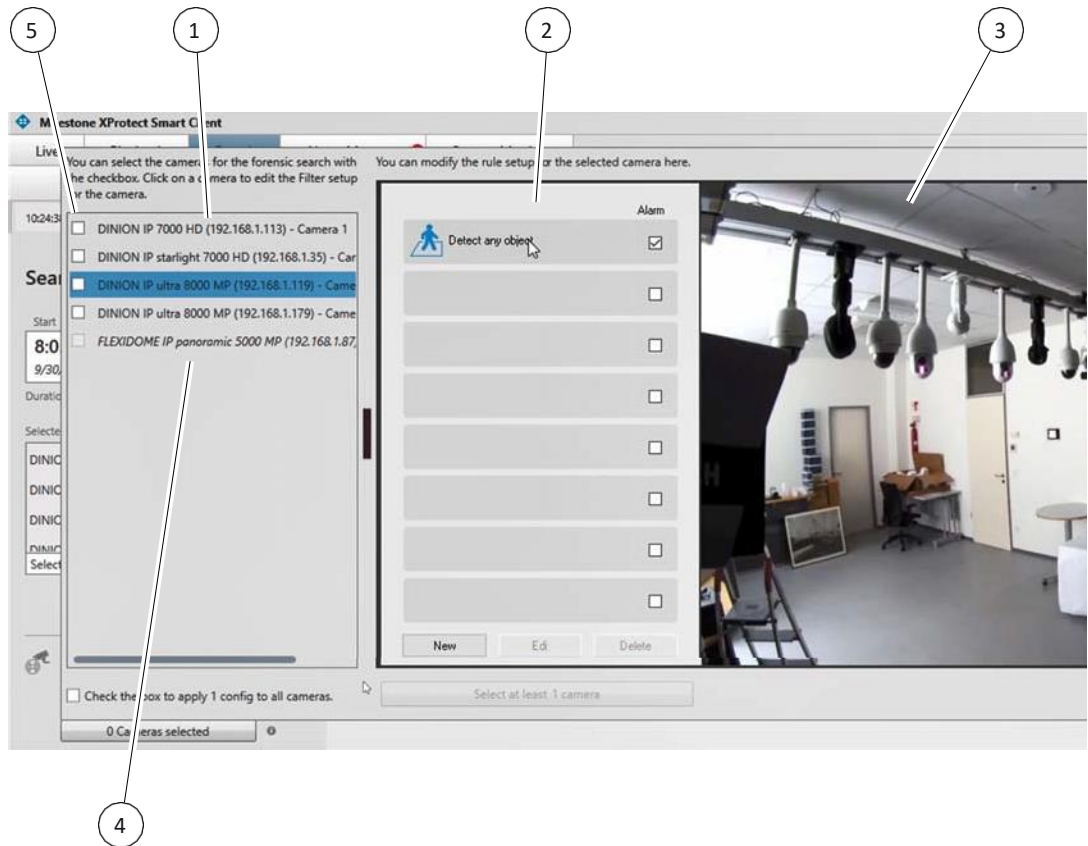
5
1
2
3

M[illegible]stone XProtect Smart C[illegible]ent

Live

You can select the camera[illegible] for the forensic search with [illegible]he checkbox. Click on a c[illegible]mera to edit the Filter setup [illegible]or the camera.

You can modify the rule setup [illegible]or the selected camera here.

10:24:3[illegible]

Sear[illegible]

Start

8:0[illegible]

9/30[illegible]

Duratio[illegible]

Selecte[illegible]

DINIC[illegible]

DINIC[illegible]

DINIC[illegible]

DINIC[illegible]

Select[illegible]

DINION IP 7000 HD (192.168.1.113) - Camera 1

DINION IP starlight 7000 HD (192.168.1.35) - Car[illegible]

DINION IP ultra 8000 MP (192.168.1.119) - Came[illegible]

DINION IP ultra 8000 MP (192.168.1.179) - Came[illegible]

FLEXIDOME IP panoramic 5000 MP (192.168.1.87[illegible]

Alarm

Detect any object

New

Edi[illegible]

Delete

Check the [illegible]ox to apply 1 config to all cameras.

Select at least 1 camera

0 Ca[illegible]eras selected

4